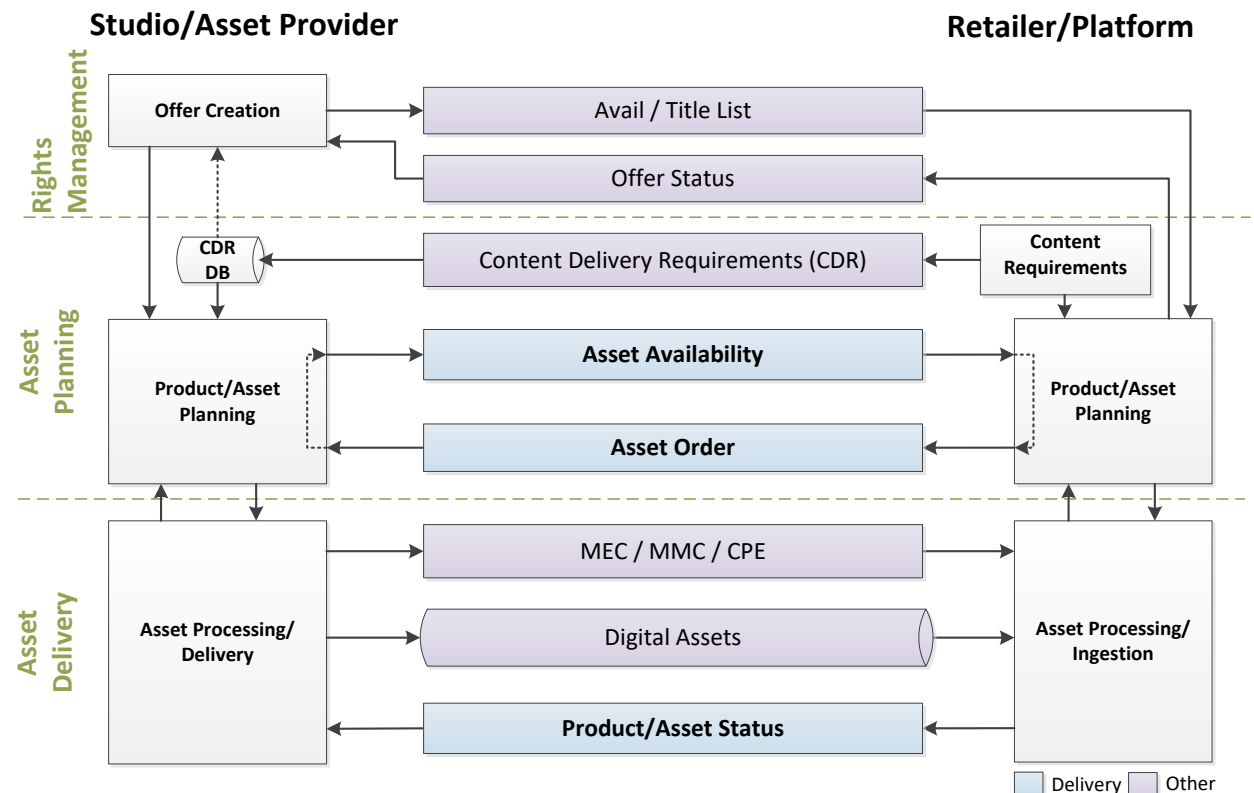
Studio/Asset Provider

Retailer/Platform

Rights Management

Offer Creation

Avail / Title List

Offer Status

CDR DB

Content Delivery Requirements (CDR)

Content Requirements

Asset Planning

Product/Asset Planning

Asset Availability

Asset Order

Product/Asset Planning

Asset Delivery

Asset Processing/ Delivery

MEC / MMC / CPE

Digital Assets

Product/Asset Status

Asset Processing/ Ingestion

Delivery Other